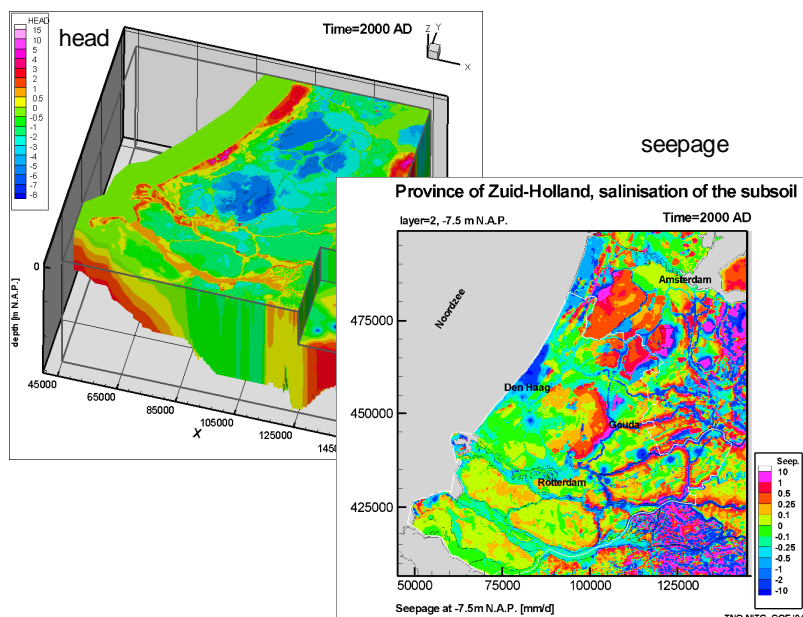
HEAD
15
10
5
4
3
2
1
0.5
0
-0.5
-1
-2
-3
-4
-5
-6
-7
-8

head

Time=2000 AD

Z Y
X

0
depth [m N.A.P.]

45000
65000
85000
105000
125000
145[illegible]
X

seepage

Province of Zuid-Holland, salinisation of the subsoil

layer=2, -7.5 m N.A.P.

Time=2000 AD

Noordzee
Amsterdam
Den Haag
Gouda
Rotterdam

475000
450000
425000

50000
75000
100000
125000

Seepage at -7.5m N.A.P. [mm/d]

Seep.
10
1
0.5
0.25
0.1
0
-0.1
-0.25
-0.5
-1
-2
-10

TNO NITG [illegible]